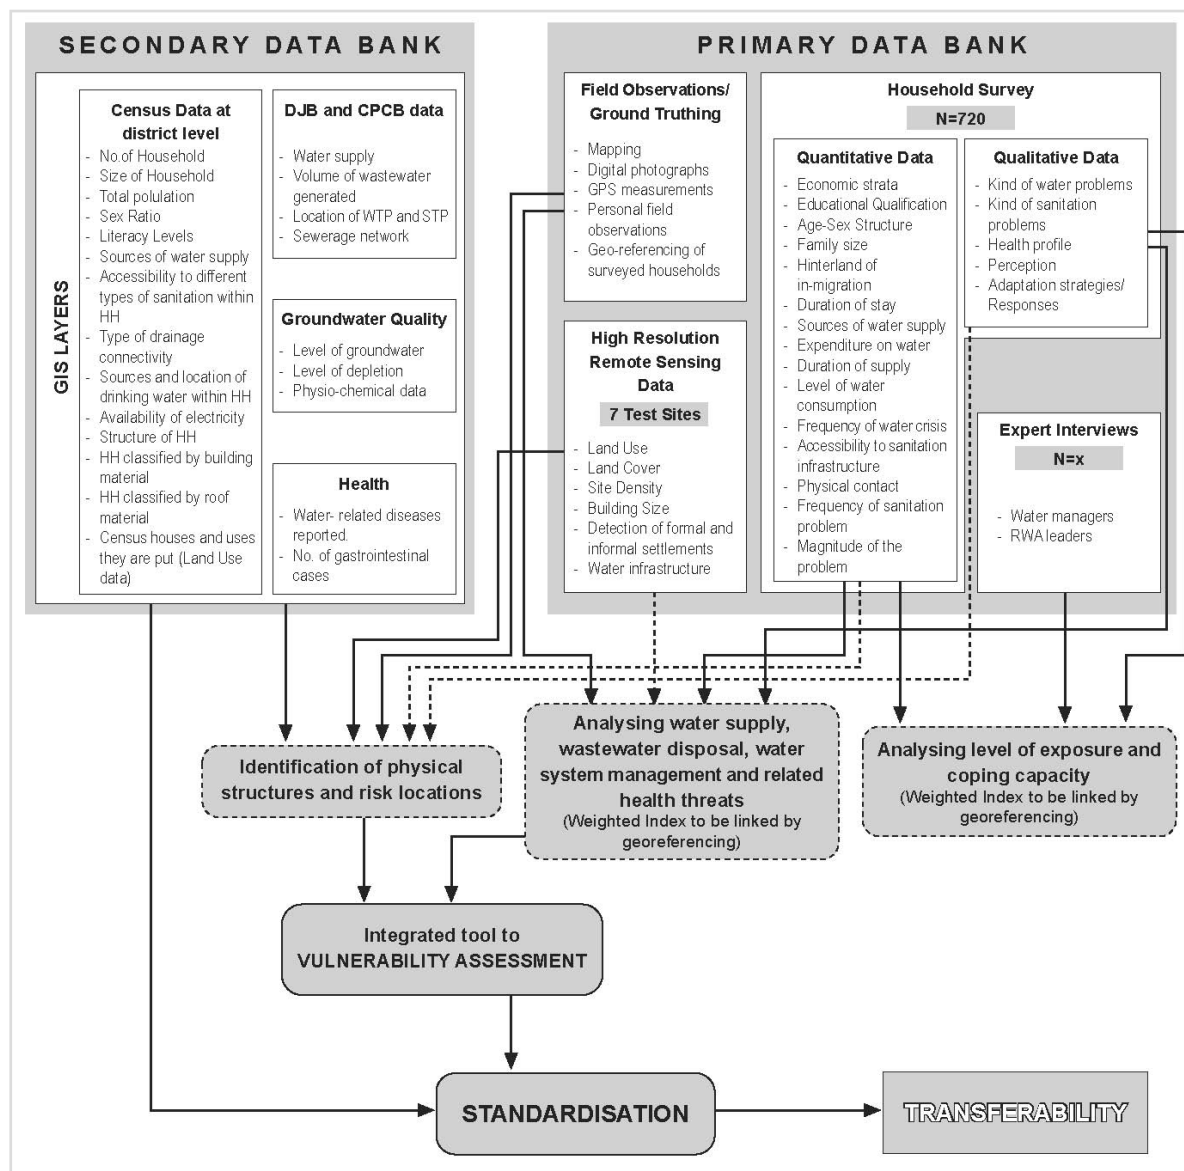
SECONDARY DATA BANK

GIS LAYERS

Census Data at district level
- No.of Household
- Size of Household
- Total polulation
- Sex Ratio
- Literacy Levels
- Sources of water supply
- Accessibility to different types of sanitation within HH
- Type of drainage connectivity
- Sources and location of drinking water within HH
- Availability of electricity
- Structure of HH
- HH classified by building material
- HH classified by roof material
- Census houses and uses they are put (Land Use data)

DJB and CPCB data
- Water supply
- Volume of wastewater generated
- Location of WTP and STP
- Sewerage network

Groundwater Quality
- Level of groundwater
- Level of depletion
- Physio-chemical data

Health
- Water- related diseases reported.
- No. of gastrointestinal cases

PRIMARY DATA BANK

Field Observations/ Ground Truthing
- Mapping
- Digital photographs
- GPS measurements
- Personal field observations
- Geo-referencing of surveyed households

High Resolution Remote Sensing Data
7 Test Sites
- Land Use
- Land Cover
- Site Density
- Building Size
- Detection of formal and informal settlements
- Water infrastructure

Household Survey
N=720

Quantitative Data
- Economic strata
- Educational Qualification
- Age-Sex Structure
- Family size
- Hinterland of in-migration
- Duration of stay
- Sources of water supply
- Expenditure on water
- Duration of supply
- Level of water consumption
- Frequency of water crisis
- Accessibility to sanitation infrastructure
- Physical contact
- Frequency of sanitation problem
- Magnitude of the problem

Qualitative Data
- Kind of water problems
- Kind of sanitation problems
- Health profile
- Perception
- Adaptation strategies/ Responses

Expert Interviews
N=x
- Water managers
- RWA leaders

Identification of physical structures and risk locations

Analysing water supply, wastewater disposal, water system management and related health threats
(Weighted Index to be linked by georeferencing)

Analysing level of exposure and coping capacity
(Weighted Index to be linked by georeferencing)

Integrated tool to VULNERABILITY ASSESSMENT

STANDARDISATION

TRANSFERABILITY